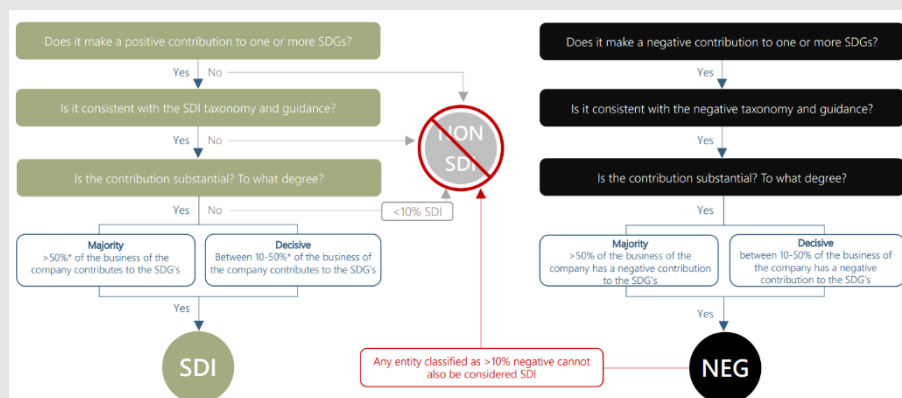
Does it make a positive contribution to one or more SDGs?

Yes No

Is it consistent with the SDI taxonomy and guidance?

Yes No

Is the contribution substantial? To what degree?

Yes No

<10% SDI

NON SDI

Majority
>50%* of the business of the company contributes to the SDG's

Decisive
Between 10-50%* of the business of the company contributes to the SDG's

Yes

SDI

Any entity classified as >10% negative cannot also be considered SDI

Does it make a negative contribution to one or more SDGs?

Yes

Is it consistent with the negative taxonomy and guidance?

Yes

Is the contribution substantial? To what degree?

Yes

Majority
>50% of the business of the company has a negative contribution to the SDG's

Decisive
between 10-50% of the business of the company has a negative contribution to the SDG's

Yes

NEG